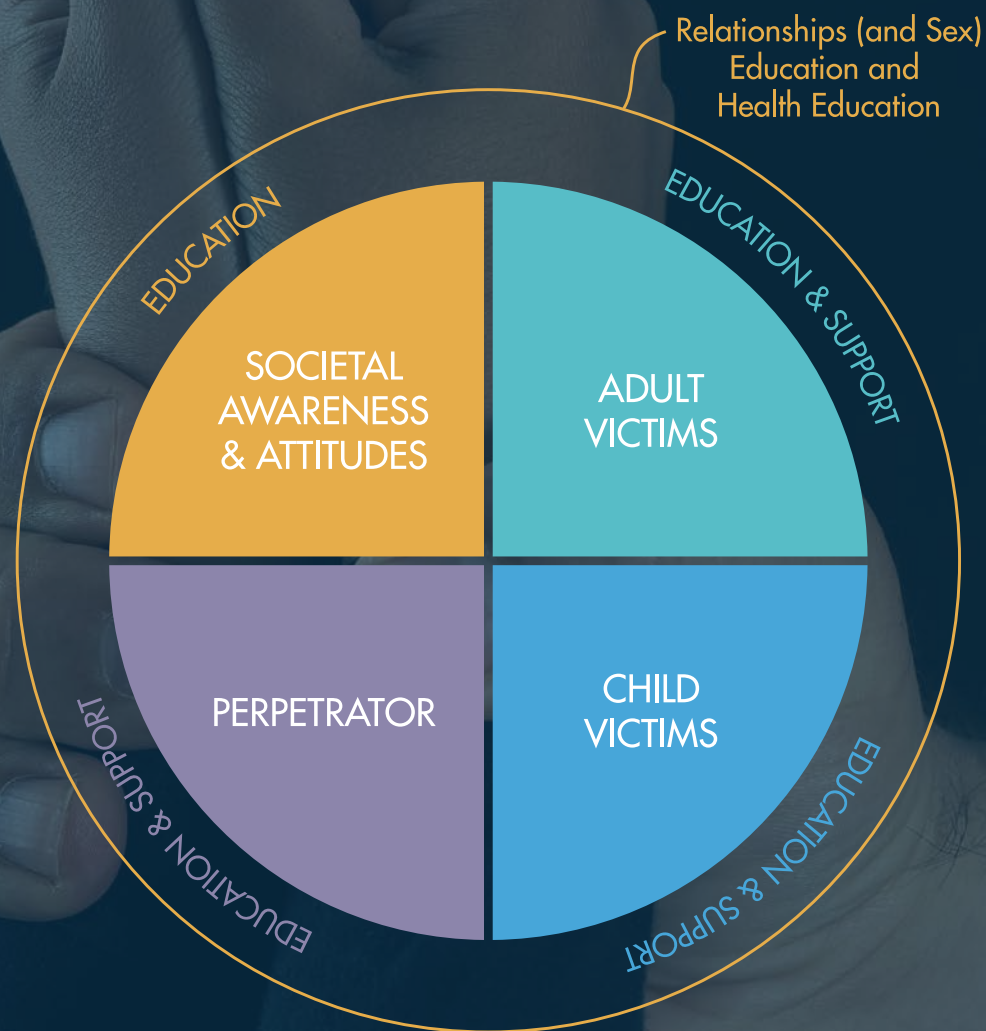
Relationships (and Sex) Education and Health Education

EDUCATION

EDUCATION & SUPPORT

SOCIETAL AWARENESS & ATTITUDES

ADULT VICTIMS

PERPETRATOR

CHILD VICTIMS

EDUCATION & SUPPORT

EDUCATION & SUPPORT